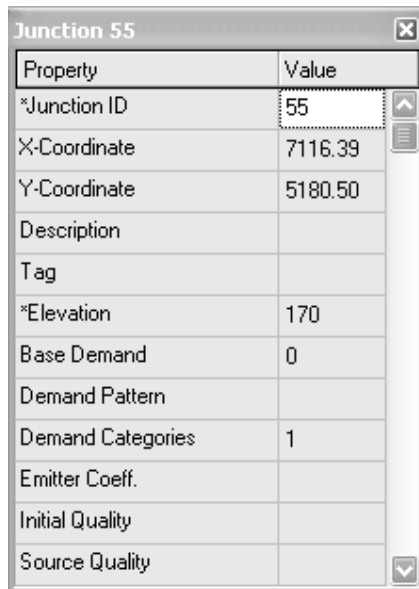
Junction 55

| Property | Value |
|---|---|
| *Junction ID | 55 |
| X-Coordinate | 7116.39 |
| Y-Coordinate | 5180.50 |
| Description | |
| Tag | |
| *Elevation | 170 |
| Base Demand | 0 |
| Demand Pattern | |
| Demand Categories | 1 |
| Emitter Coeff. | |
| Initial Quality | |
| Source Quality | |